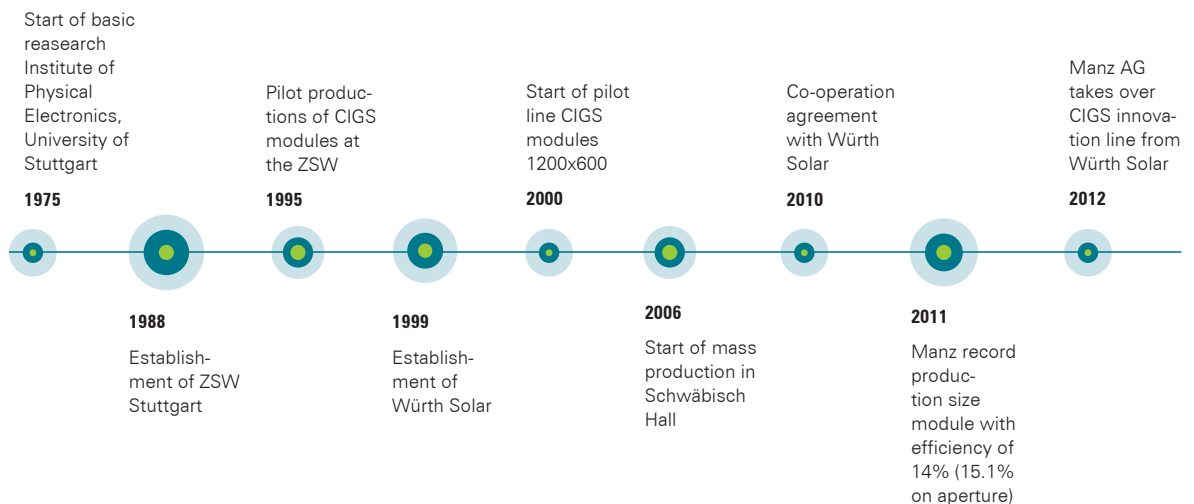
Start of basic reasearch Institute of Physical Electronics, University of Stuttgart

1975

1988

Establishment of ZSW Stuttgart

Pilot productions of CIGS modules at the ZSW

1995

1999

Establishment of Würth Solar

Start of pilot line CIGS modules 1200x600

2000

2006

Start of mass production in Schwäbisch Hall

Co-operation agreement with Würth Solar

2010

2011

Manz record production size module with efficiency of 14% (15.1% on aperture)

Manz AG takes over CIGS innovation line from Würth Solar

2012